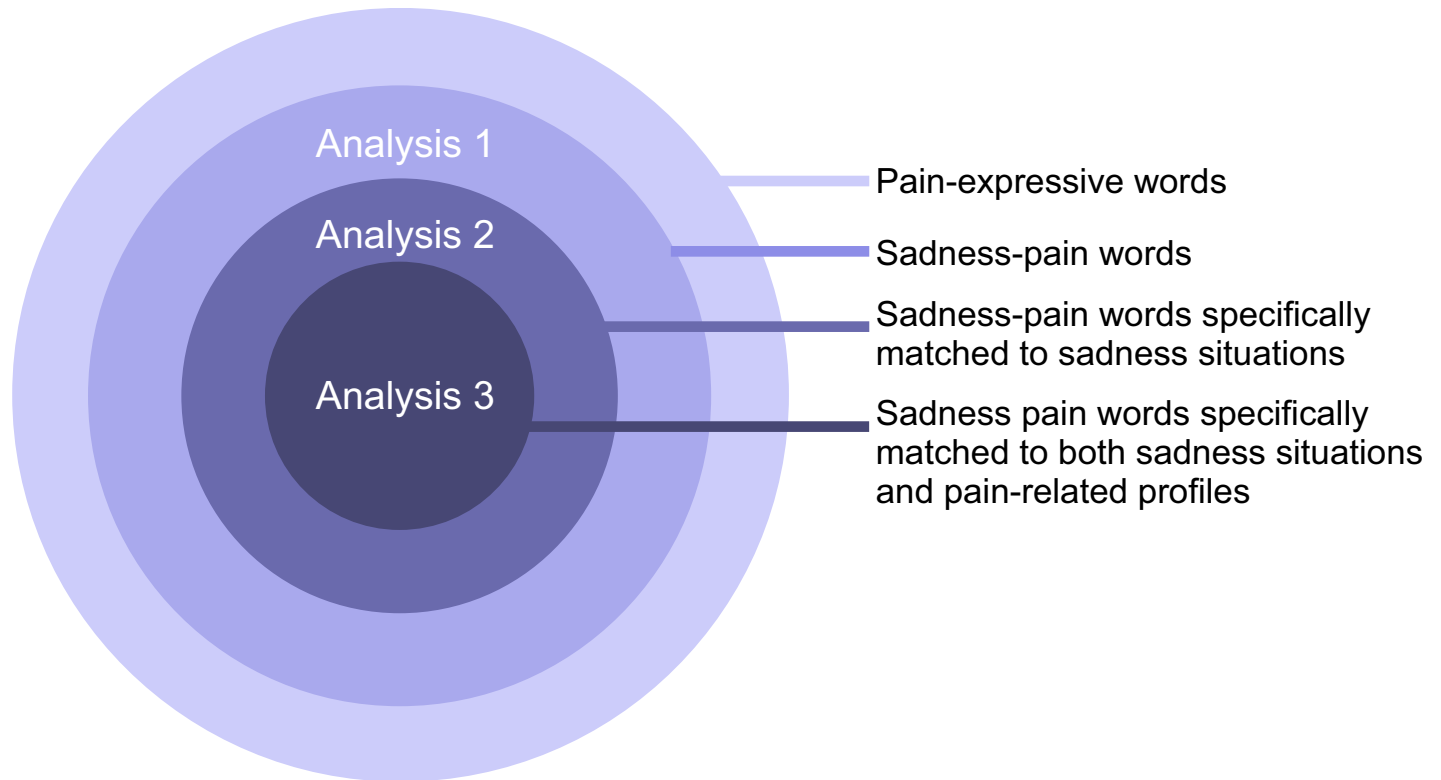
Analysis 1
Analysis 2
Analysis 3

Pain-expressive words

Sadness-pain words

Sadness-pain words specifically matched to sadness situations

Sadness pain words specifically matched to both sadness situations and pain-related profiles